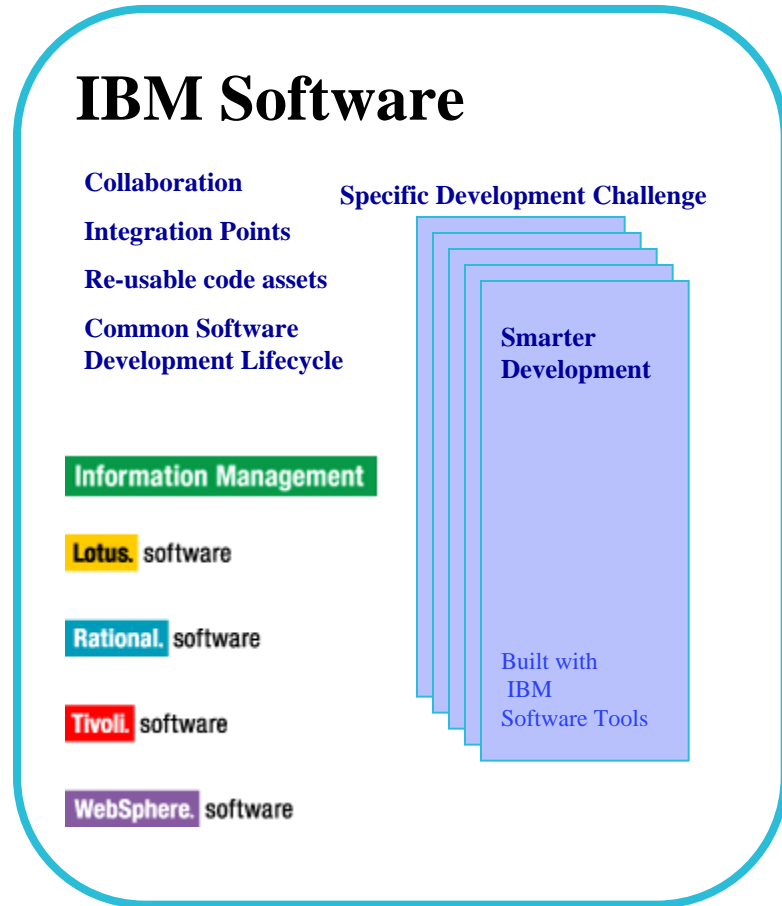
IBM Software

Collaboration

Integration Points

Re-usable code assets

Common Software Development Lifecycle

Specific Development Challenge

Smarter Development

Built with IBM Software Tools

Information Management

Lotus. software

Rational. software

Tivoli. software

WebSphere. software